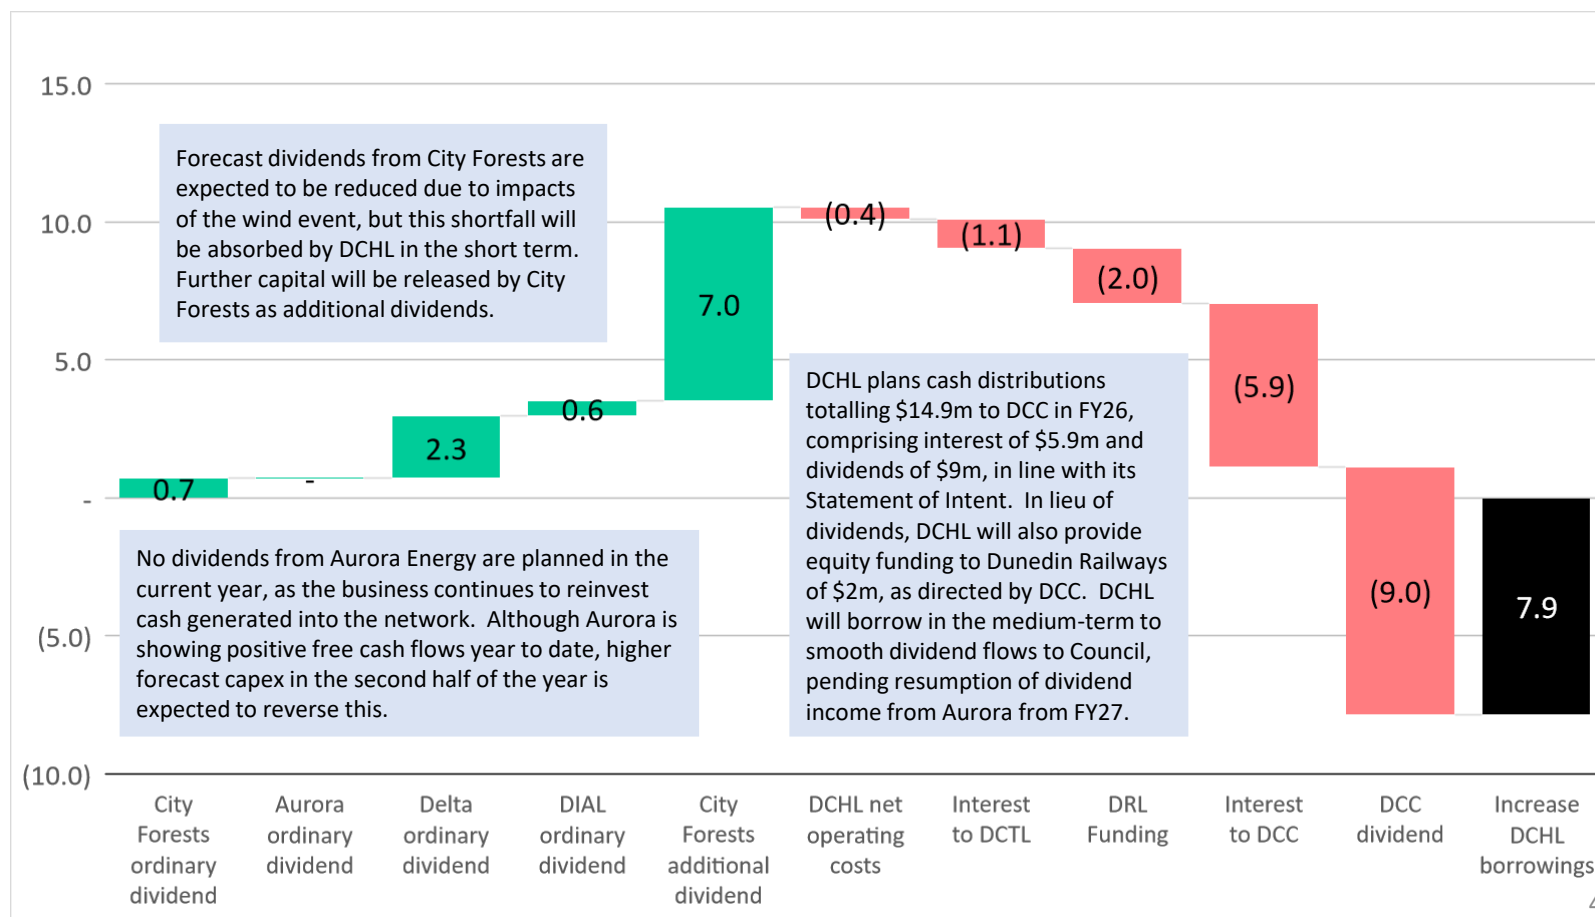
15.0

10.0

5.0

-

(5.0)

(10.0)

Forecast dividends from City Forests are expected to be reduced due to impacts of the wind event, but this shortfall will be absorbed by DCHL in the short term. Further capital will be released by City Forests as additional dividends.

0.7

-

2.3

0.6

7.0

(0.4)

(1.1)

(2.0)

(5.9)

(9.0)

7.9

DCHL plans cash distributions totalling $14.9m to DCC in FY26, comprising interest of $5.9m and dividends of $9m, in line with its Statement of Intent. In lieu of dividends, DCHL will also provide equity funding to Dunedin Railways of $2m, as directed by DCC. DCHL will borrow in the medium-term to smooth dividend flows to Council, pending resumption of dividend income from Aurora from FY27.

No dividends from Aurora Energy are planned in the current year, as the business continues to reinvest cash generated into the network. Although Aurora is showing positive free cash flows year to date, higher forecast capex in the second half of the year is expected to reverse this.

City Forests ordinary dividend

Aurora ordinary dividend

Delta ordinary dividend

DIAL ordinary dividend

City Forests additional dividend

DCHL net operating costs

Interest to DCTL

DRL Funding

Interest to DCC

DCC dividend

Increase DCHL borrowings